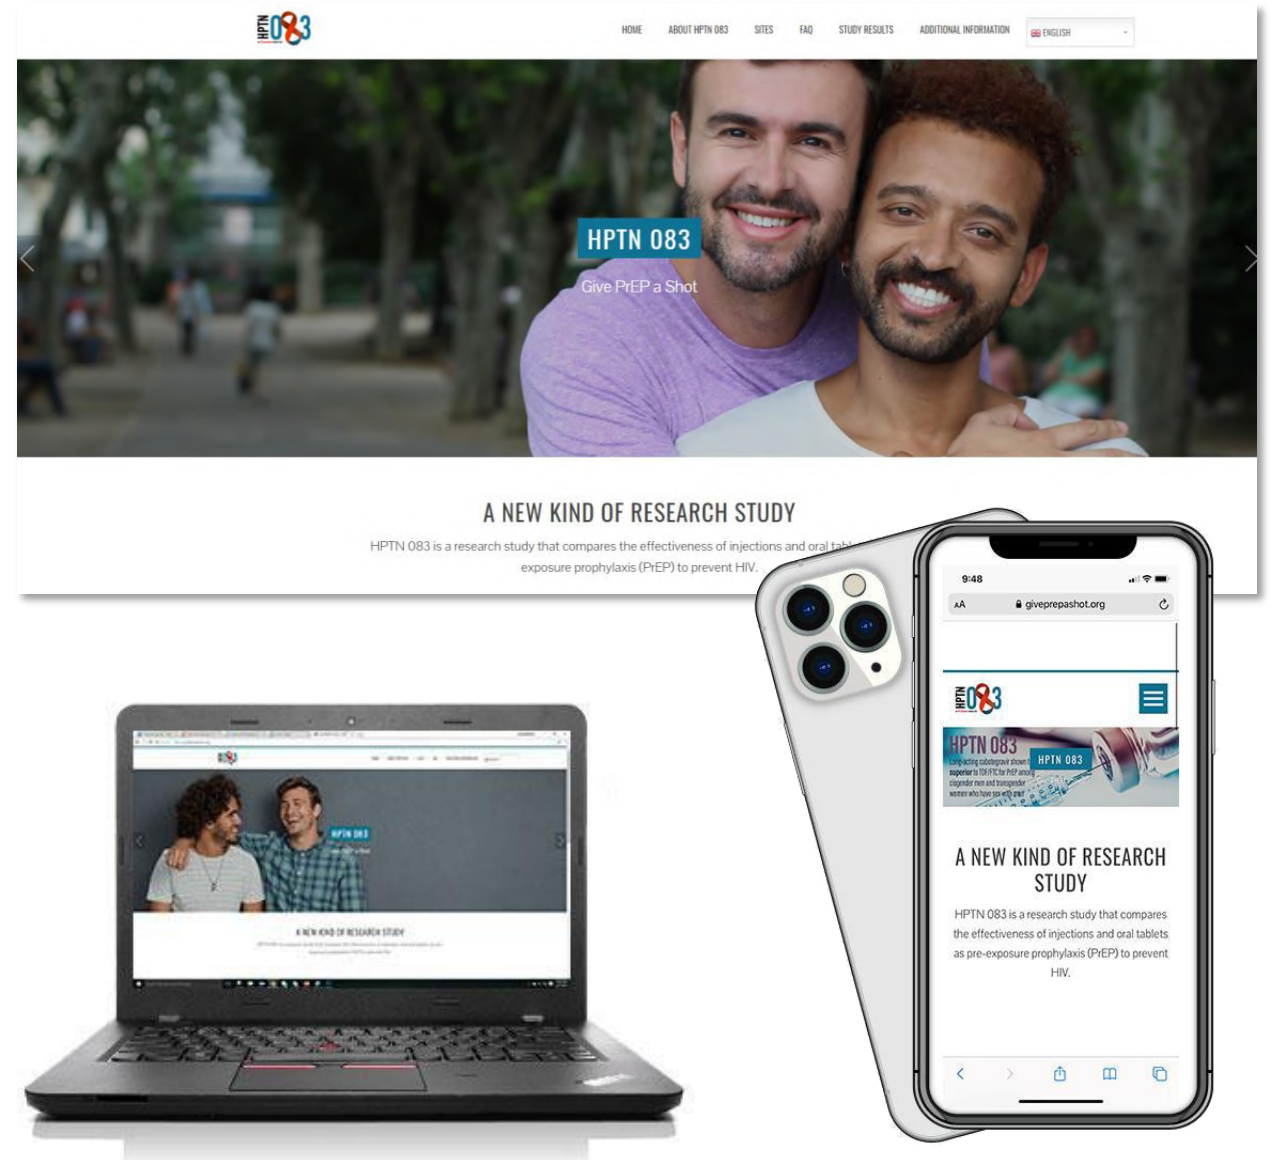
HPTN 083

HOME ABOUT HPTN 083 SITES FAQ STUDY RESULTS ADDITIONAL INFORMATION ENGLISH

HPTN 083

Give PrEP a Shot

A NEW KIND OF RESEARCH STUDY

HPTN 083 is a research study that compares the effectiveness of injections and oral tab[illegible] exposure prophylaxis (PrEP) to prevent HIV.

HPTN 083

A NEW KIND OF RESEARCH STUDY

9:48

AA giveprepashot.org

HPTN 083

HPTN 083

Long-acting cabotegravir shown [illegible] superior to TDF/FTC for PrEP among cisgender men and transgender women who have sex with men

HPTN 083

A NEW KIND OF RESEARCH STUDY

HPTN 083 is a research study that compares the effectiveness of injections and oral tablets as pre-exposure prophylaxis (PrEP) to prevent HIV.